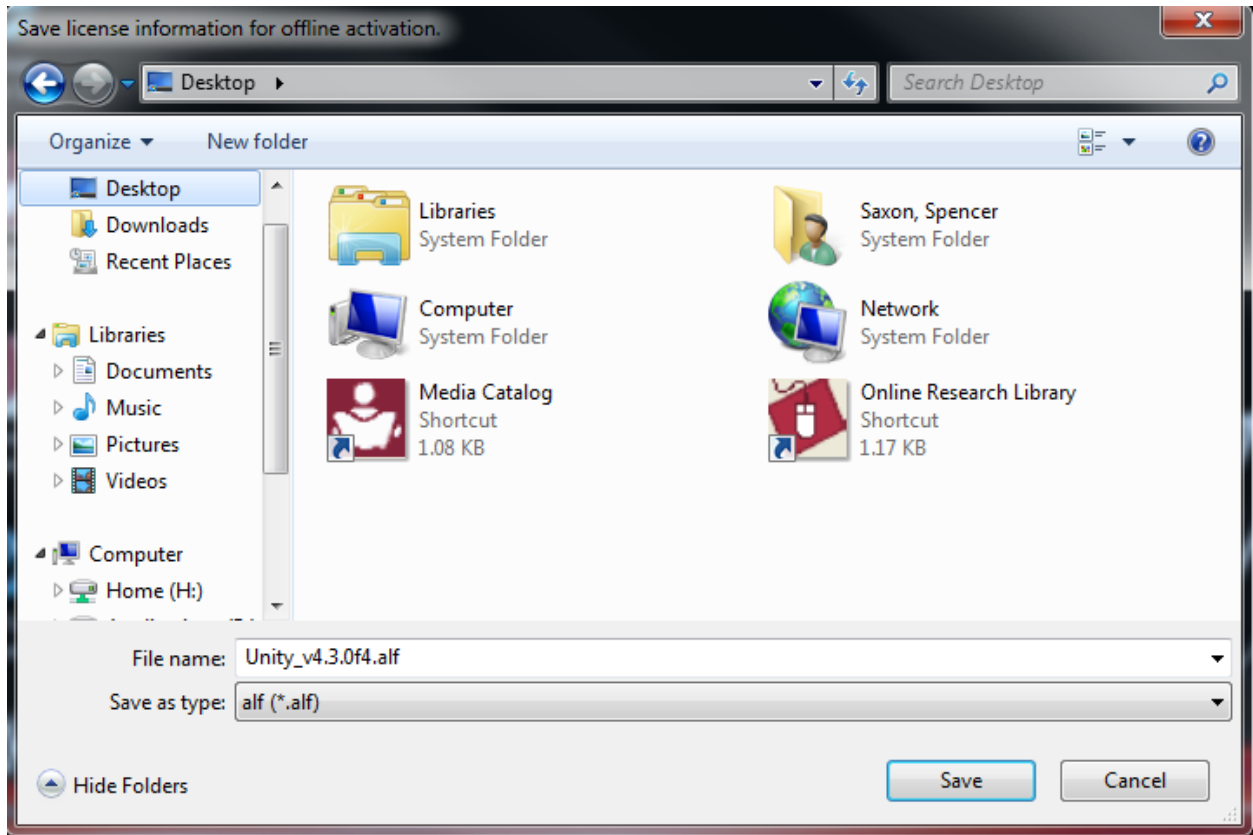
Save license information for offline activation.

Desktop ▸

Search Desktop

Organize ▾ New folder

Desktop
Downloads
Recent Places

Libraries
Documents
Music
Pictures
Videos

Computer
Home (H:)
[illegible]

Libraries
System Folder

Saxon, Spencer
System Folder

Computer
System Folder

Network
System Folder

Media Catalog
Shortcut
1.08 KB

Online Research Library
Shortcut
1.17 KB

File name: Unity_v4.3.0f4.alf

Save as type: alf (*.alf)

Hide Folders

Save

Cancel